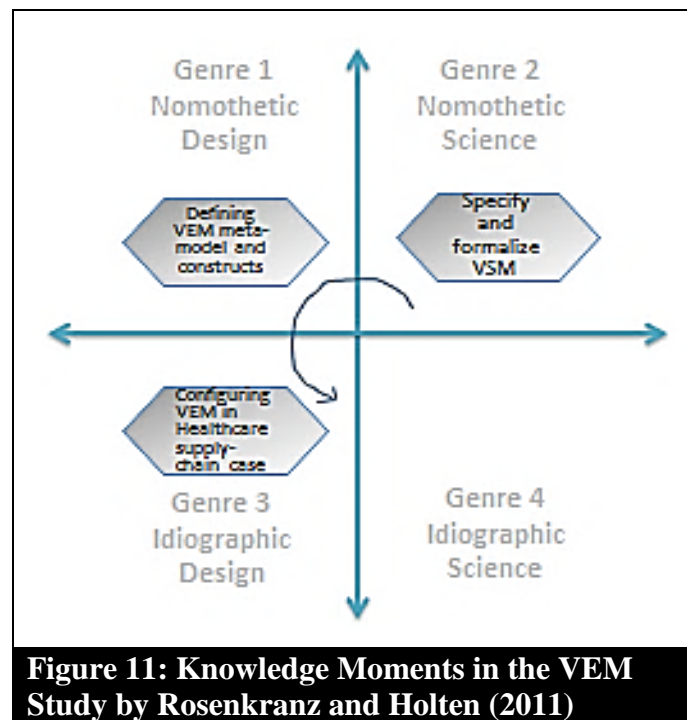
Genre 1
Nomothetic
Design

Genre 2
Nomothetic
Science

Defining VEM meta-model and constructs

Specify and formalize VSM

Configuring VEM in Healthcare supply-chain case

Genre 3
Idiographic
Design

Genre 4
Idiographic
Science

Figure 11: Knowledge Moments in the VEM Study by Rosenkranz and Holten (2011)